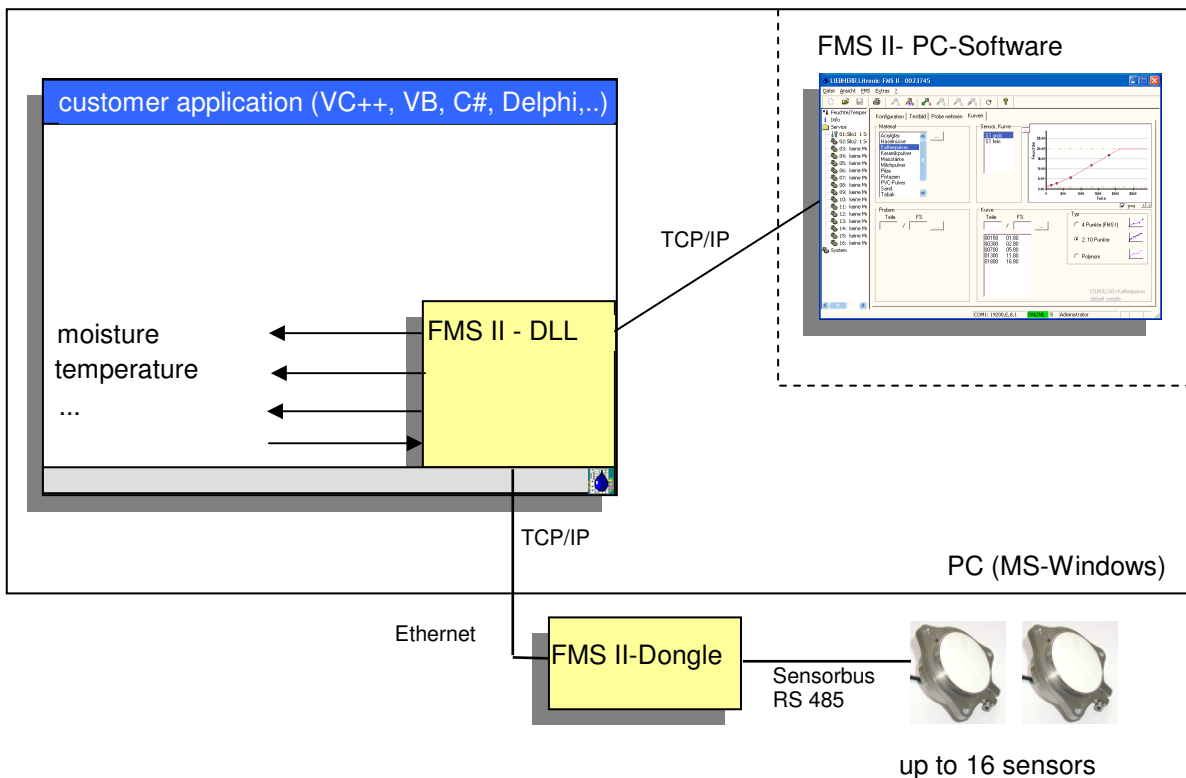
FMS II- PC-Software

customer application (VC++, VB, C#, Delphi,..)

LIEBHERR Litronic FMS II 0023745

TCP/IP

FMS II - DLL

moisture

temperature

...

TCP/IP

PC (MS-Windows)

Ethernet

FMS II-Dongle

Sensorbus
RS 485

up to 16 sensors